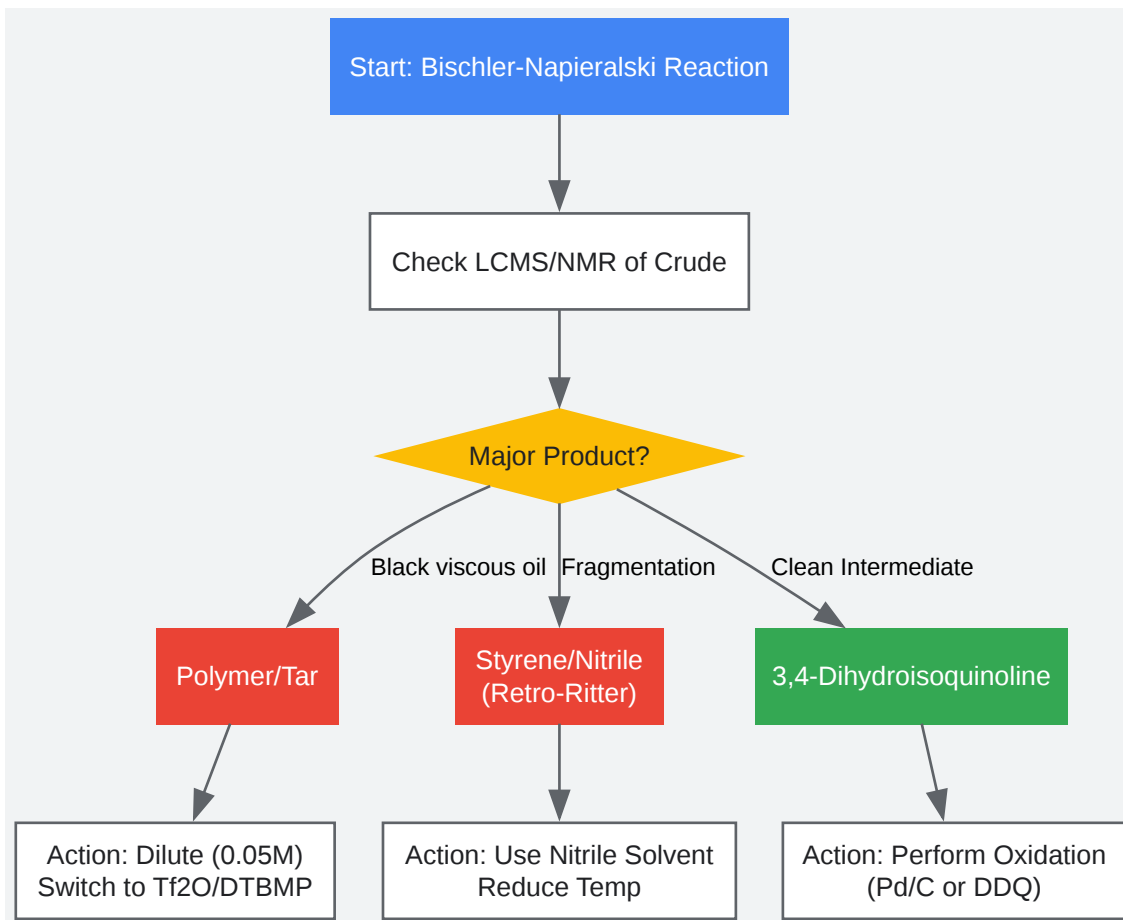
Start: Bischler-Napieralski Reaction

Check LCMS/NMR of Crude

Major Product?

Black viscous oil

Fragmentation

Clean Intermediate

Polymer/Tar

Styrene/Nitrile (Retro-Ritter)

3,4-Dihydroisoquinoline

Action: Dilute (0.05M) Switch to Tf2O/DTBMP

Action: Use Nitrile Solvent Reduce Temp

Action: Perform Oxidation (Pd/C or DDQ)